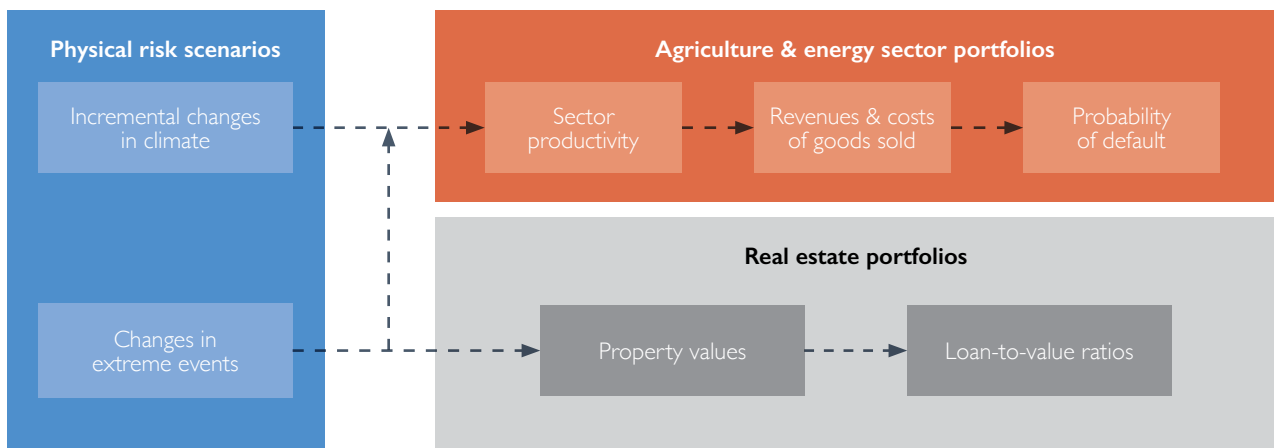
Physical risk scenarios

Incremental changes in climate

Changes in extreme events

Agriculture & energy sector portfolios

Sector productivity

Revenues & costs of goods sold

Probability of default

Real estate portfolios

Property values

Loan-to-value ratios